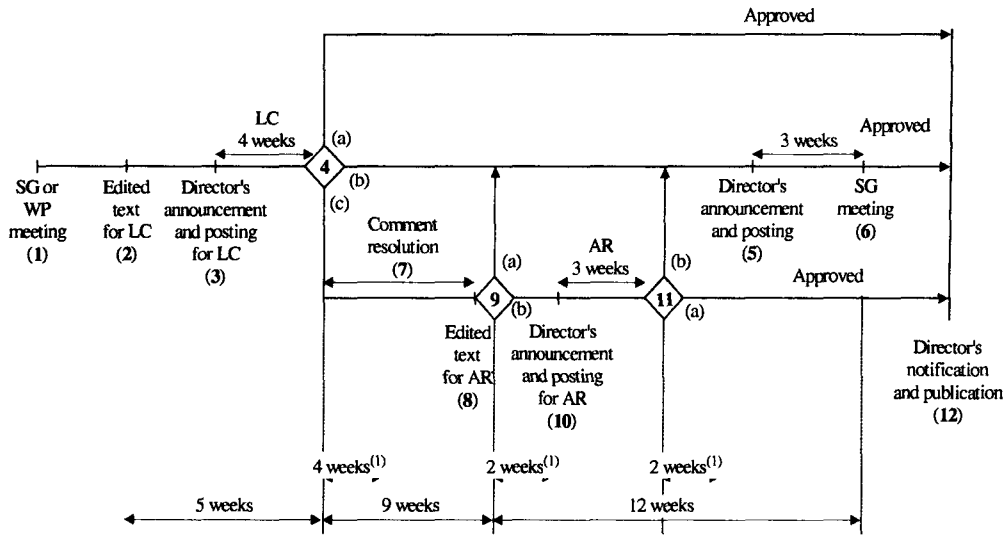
Approved

LC
4 weeks

(a)

4

(b)

(c)

Approved

3 weeks

SG or WP meeting
(1)

Edited text for LC
(2)

Director's announcement and posting for LC
(3)

Comment resolution
(7)

(a)

AR
3 weeks

(b)

Director's announcement and posting
(5)

SG meeting
(6)

9

(b)

11

(a)

Approved

Edited text for AR
(8)

Director's announcement and posting for AR
(10)

Director's notification and publication
(12)

4 weeks$^{(1)}$

2 weeks$^{(1)}$

2 weeks$^{(1)}$

5 weeks

9 weeks

12 weeks